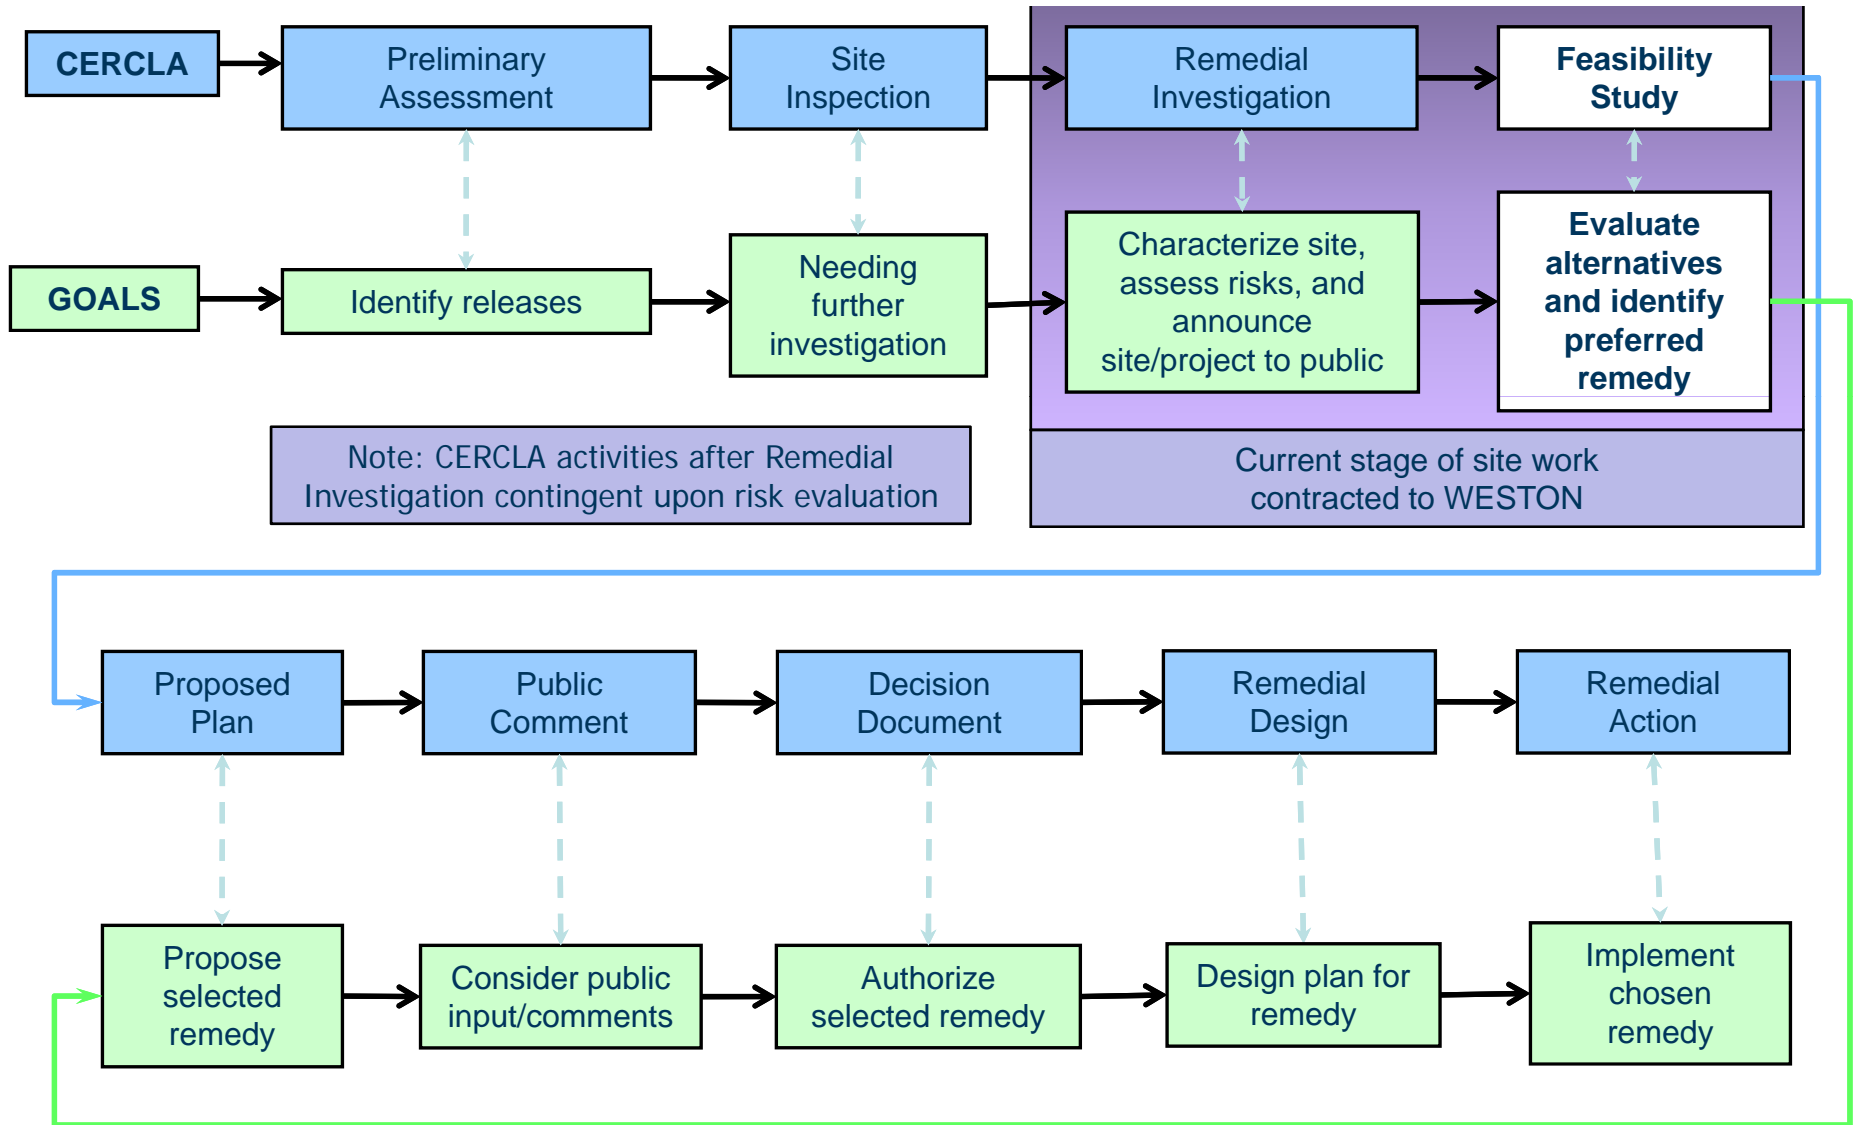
CERCLA

Preliminary Assessment

Site Inspection

Remedial Investigation

Feasibility Study

GOALS

Identify releases

Needing further investigation

Characterize site, assess risks, and announce site/project to public

Evaluate alternatives and identify preferred remedy

Note: CERCLA activities after Remedial Investigation contingent upon risk evaluation

Current stage of site work contracted to WESTON

Proposed Plan

Public Comment

Decision Document

Remedial Design

Remedial Action

Propose selected remedy

Consider public input/comments

Authorize selected remedy

Design plan for remedy

Implement chosen remedy